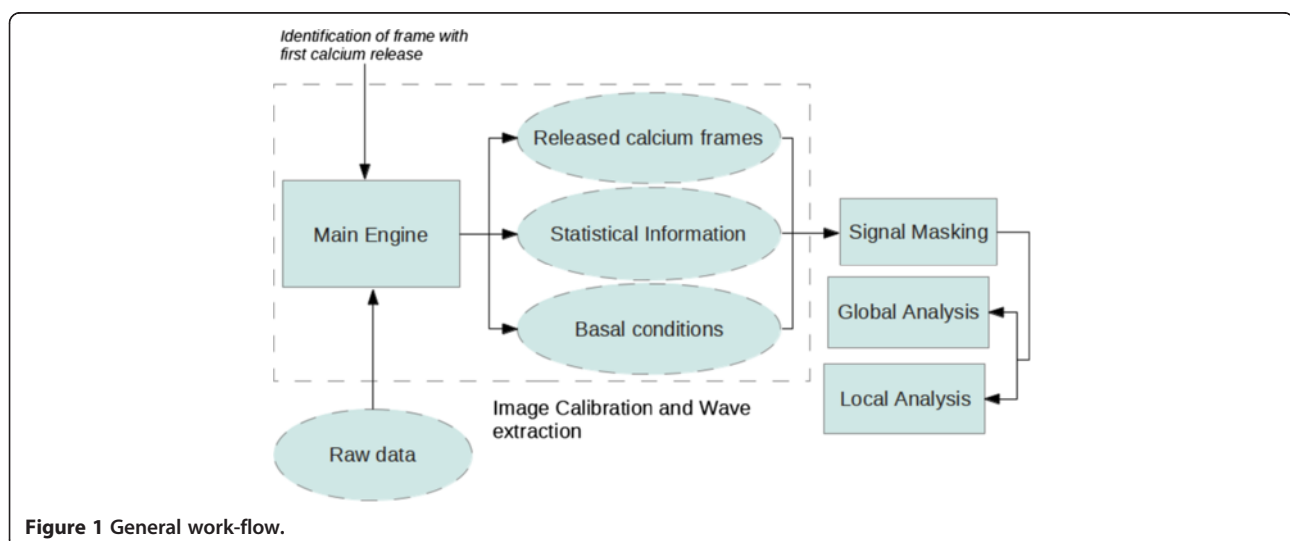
Identification of frame with first calcium release

Main Engine

Released calcium frames

Statistical Information

Basal conditions

Signal Masking

Global Analysis

Local Analysis

Image Calibration and Wave extraction

Raw data

Figure 1 General work-flow.